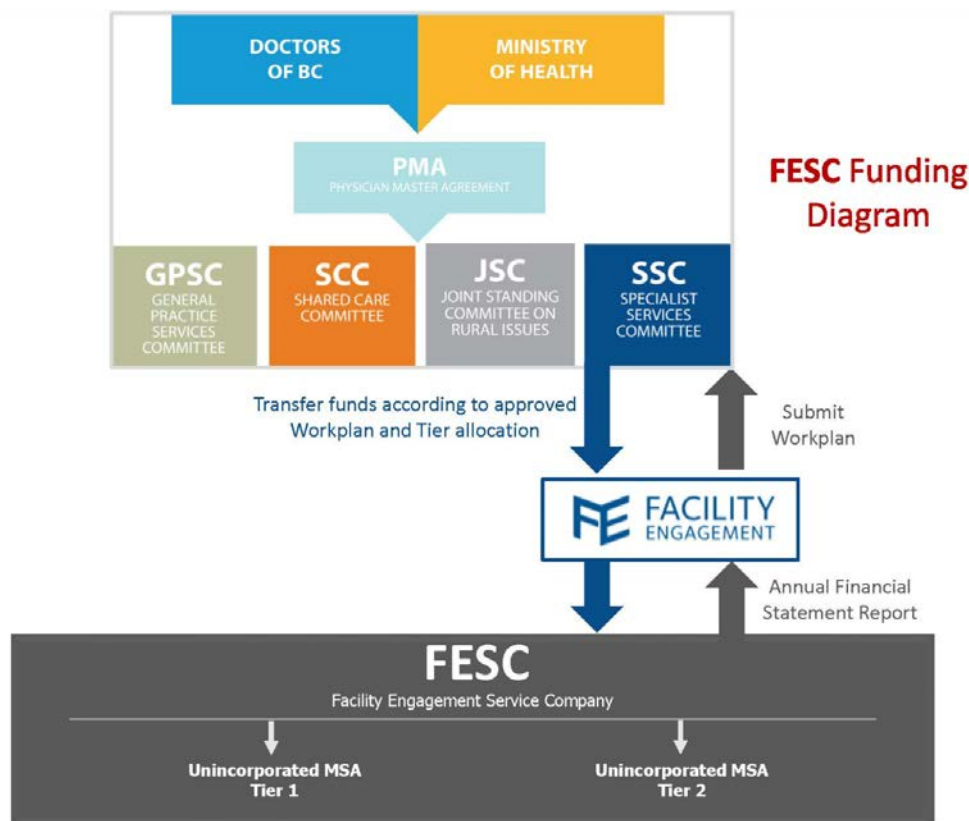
DOCTORS OF BC

MINISTRY OF HEALTH

PMA
PHYSICIAN MASTER AGREEMENT

GPSC
GENERAL PRACTICE SERVICES COMMITTEE

SCC
SHARED CARE COMMITTEE

JSC
JOINT STANDING COMMITTEE ON RURAL ISSUES

SSC
SPECIALIST SERVICES COMMITTEE

FESC Funding Diagram

Transfer funds according to approved Workplan and Tier allocation

Submit Workplan

FE FACILITY ENGAGEMENT

Annual Financial Statement Report

FESC
Facility Engagement Service Company

Unincorporated MSA
Tier 1

Unincorporated MSA
Tier 2